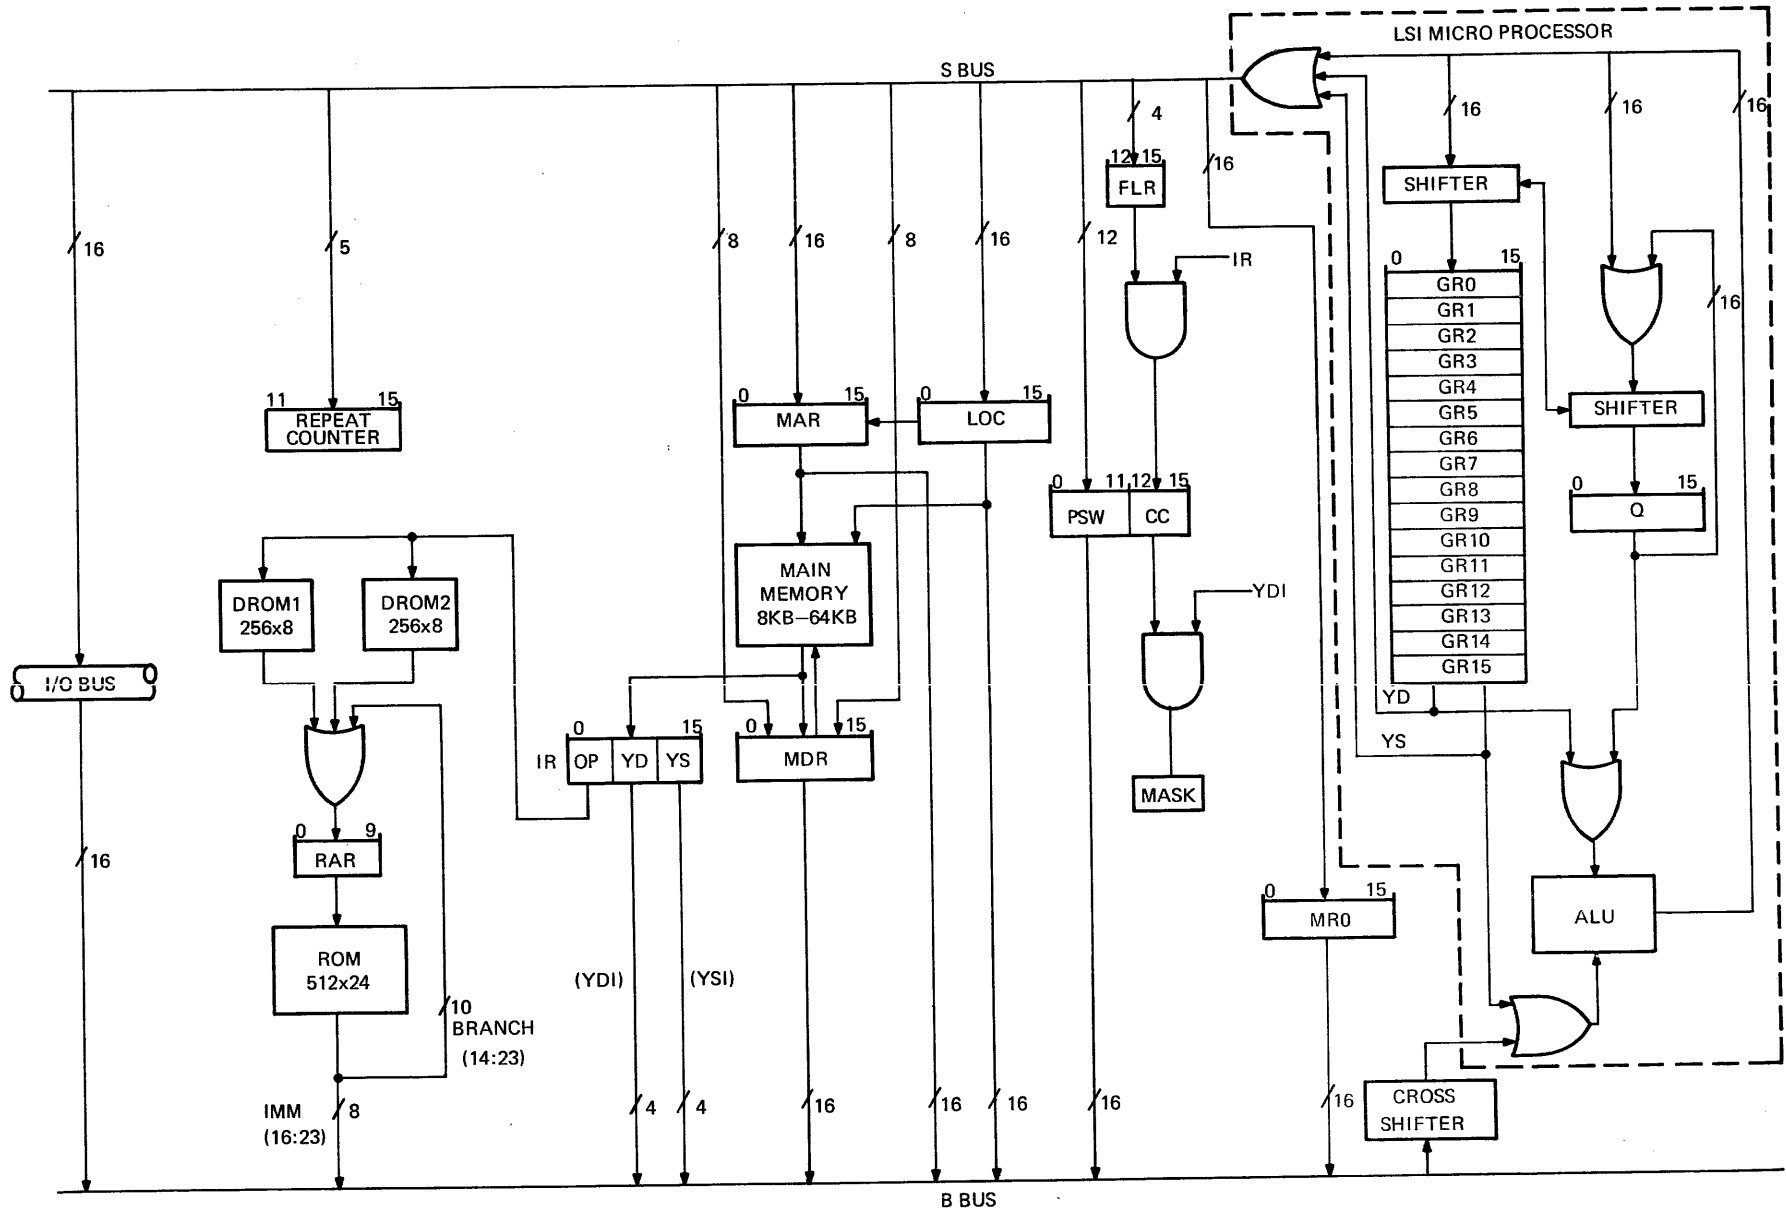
LSI MICRO PROCESSOR

S BUS

16
5
8
16
8
16
12
4
16
16
16
16

11 REPEAT COUNTER 15

12 15 FLR

IR

0 MAR 15
0 LOC 15

0 11 12 15
PSW CC

SHIFTER

0 15
GR0
GR1
GR2
GR3
GR4
GR5
GR6
GR7
GR8
GR9
GR10
GR11
GR12
GR13
GR14
GR15

16

SHIFTER

0 Q 15

DROM1 256x8
DROM2 256x8

MAIN MEMORY 8KB–64KB

YDI

I/O BUS

MASK

0 15
IR OP YD YS

0 MDR 15

YD
YS

0 9
RAR

16

0 MR0 15

ALU

ROM 512x24

10
BRANCH
(14:23)

(YDI)
(YSI)

IMM
(16:23)
8
4
4
16
16
16
16
16

CROSS SHIFTER

B BUS